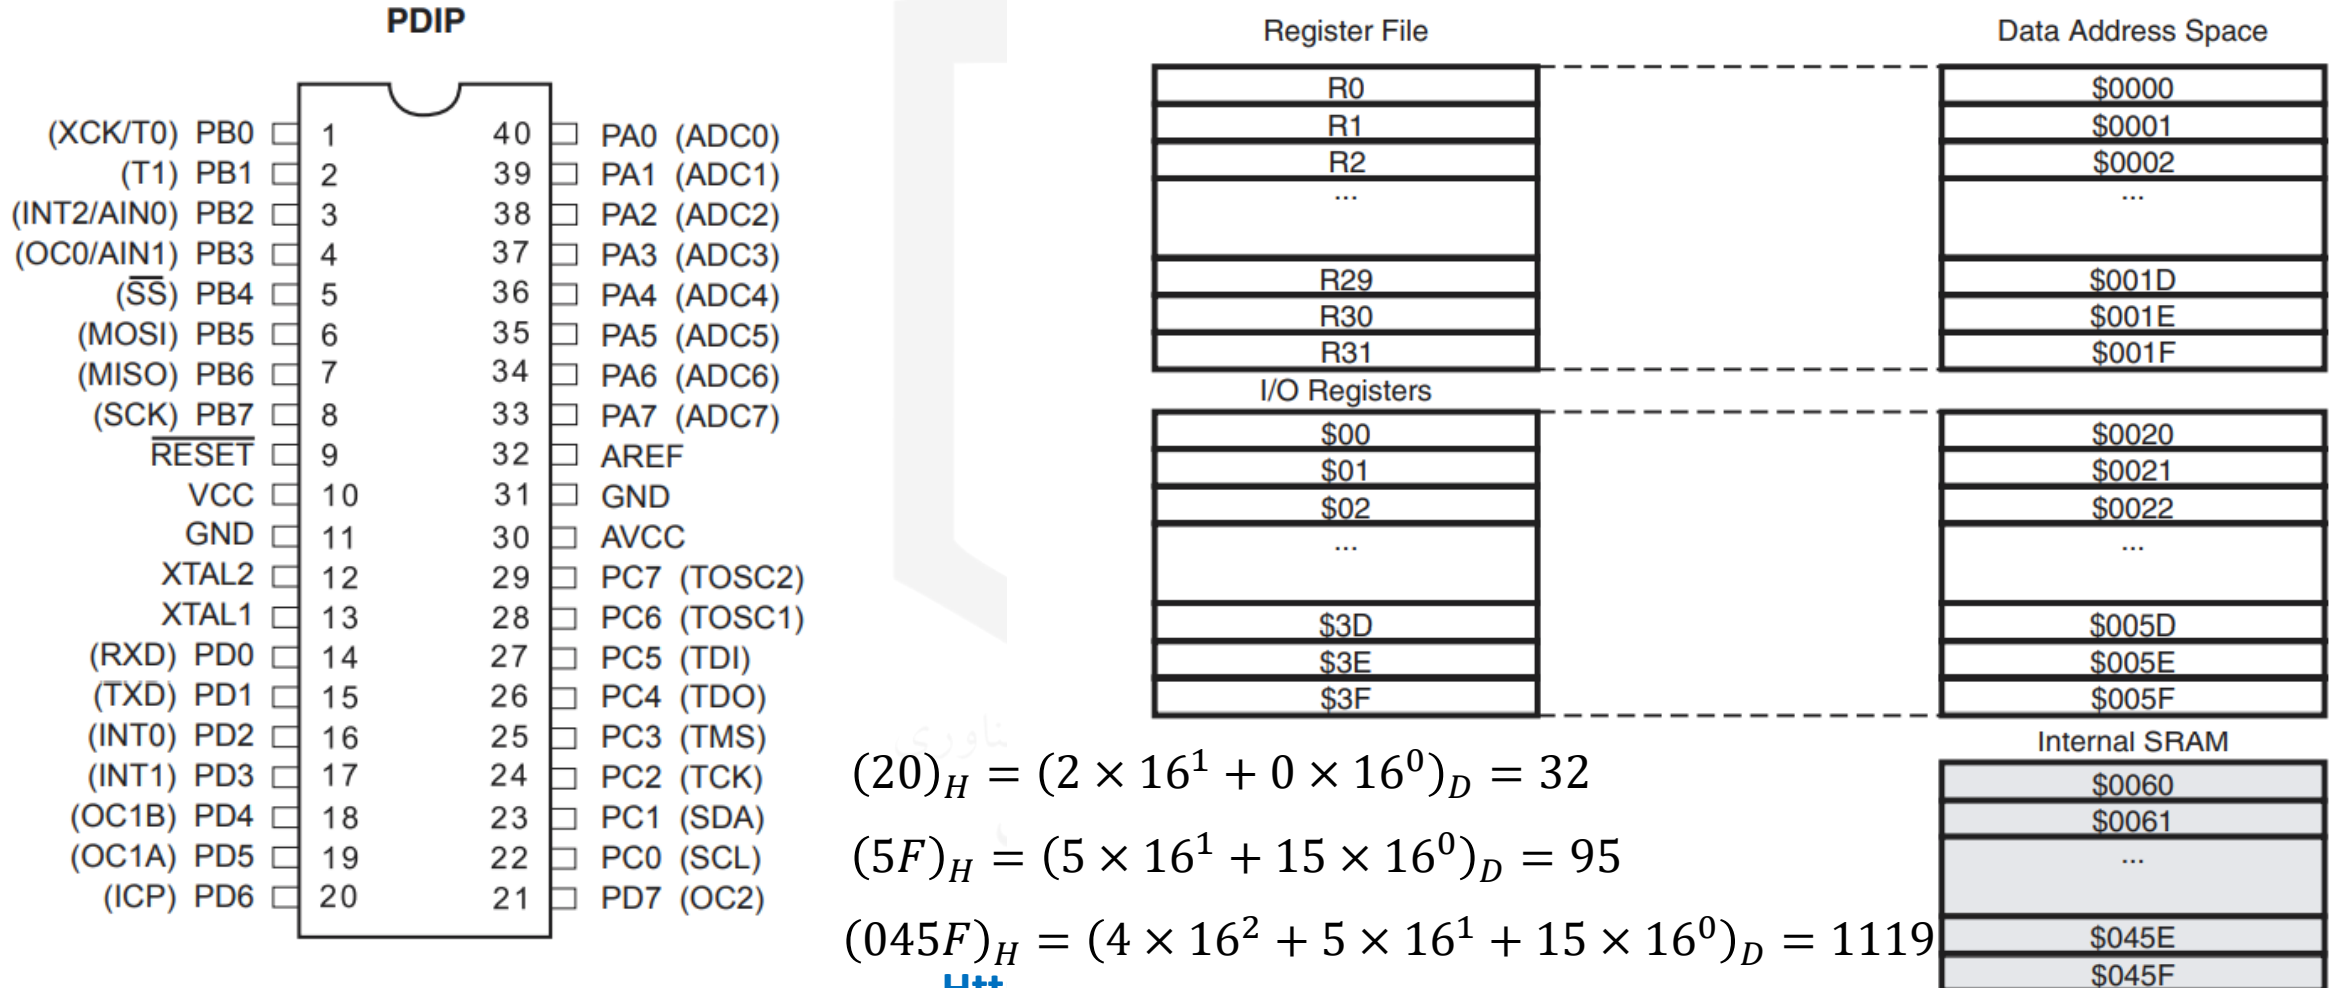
PDIP

| Left label | Pin | Pin | Right label |
|---|---|---|---|
| (XCK/T0) PB0 | 1 | 40 | PA0 (ADC0) |
| (T1) PB1 | 2 | 39 | PA1 (ADC1) |
| (INT2/AIN0) PB2 | 3 | 38 | PA2 (ADC2) |
| (OC0/AIN1) PB3 | 4 | 37 | PA3 (ADC3) |
| ($\overline{SS}$) PB4 | 5 | 36 | PA4 (ADC4) |
| (MOSI) PB5 | 6 | 35 | PA5 (ADC5) |
| (MISO) PB6 | 7 | 34 | PA6 (ADC6) |
| (SCK) PB7 | 8 | 33 | PA7 (ADC7) |
| $\overline{RESET}$ | 9 | 32 | AREF |
| VCC | 10 | 31 | GND |
| GND | 11 | 30 | AVCC |
| XTAL2 | 12 | 29 | PC7 (TOSC2) |
| XTAL1 | 13 | 28 | PC6 (TOSC1) |
| (RXD) PD0 | 14 | 27 | PC5 (TDI) |
| (TXD) PD1 | 15 | 26 | PC4 (TDO) |
| (INT0) PD2 | 16 | 25 | PC3 (TMS) |
| (INT1) PD3 | 17 | 24 | PC2 (TCK) |
| (OC1B) PD4 | 18 | 23 | PC1 (SDA) |
| (OC1A) PD5 | 19 | 22 | PC0 (SCL) |
| (ICP) PD6 | 20 | 21 | PD7 (OC2) |

Register File

R0
R1
R2
...
R29
R30
R31

I/O Registers

$00
$01
$02
...
$3D
$3E
$3F

Data Address Space

$0000
$0001
$0002
...
$001D
$001E
$001F

$0020
$0021
$0022
...
$005D
$005E
$005F

Internal SRAM

$0060
$0061
...
$045E
$045F

$(20)_H = (2 \times 16^1 + 0 \times 16^0)_D = 32$

$(5F)_H = (5 \times 16^1 + 15 \times 16^0)_D = 95$

$(045F)_H = (4 \times 16^2 + 5 \times 16^1 + 15 \times 16^0)_D = 1119$